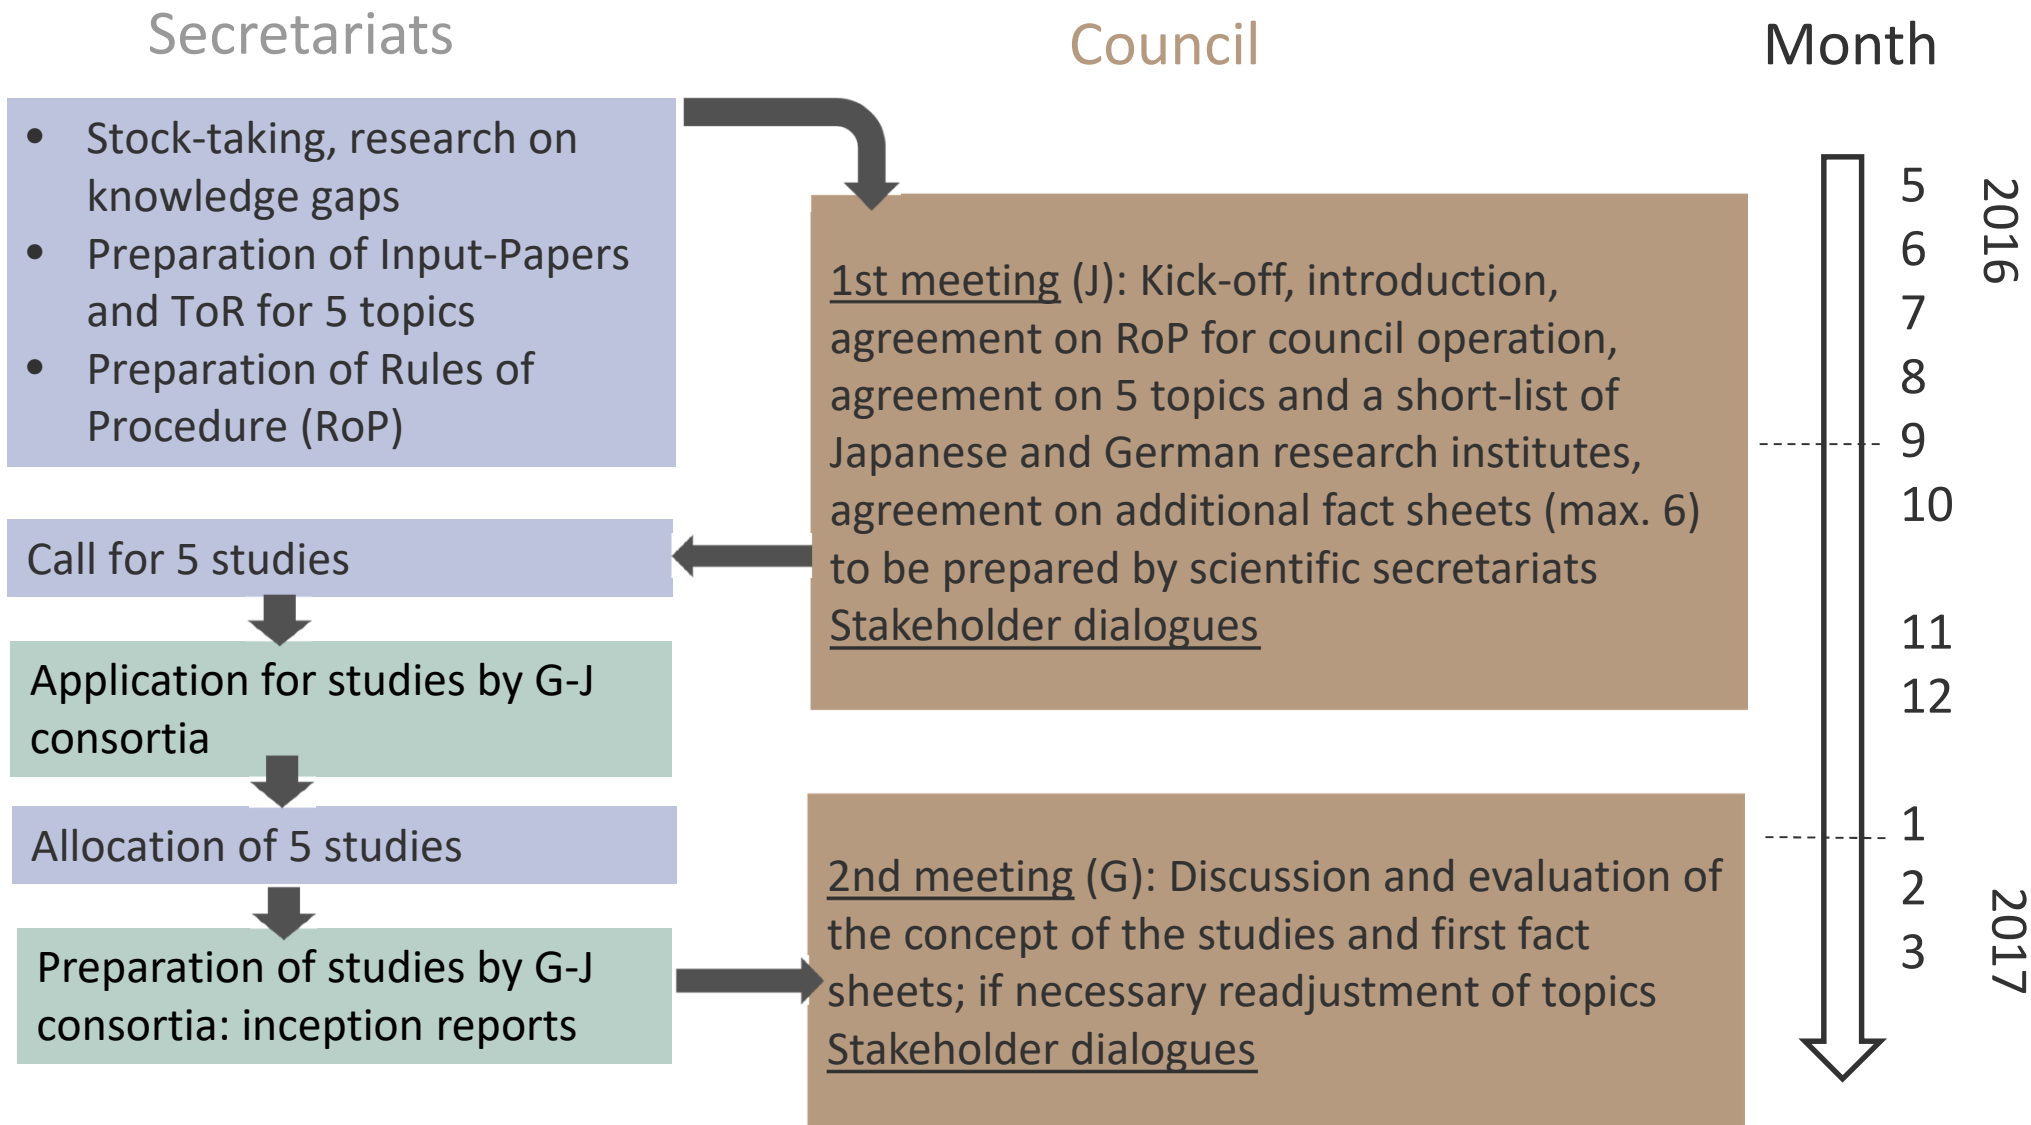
Secretariats

Council

Month

- Stock-taking, research on knowledge gaps
- Preparation of Input-Papers and ToR for 5 topics
- Preparation of Rules of Procedure (RoP)

1st meeting (J): Kick-off, introduction, agreement on RoP for council operation, agreement on 5 topics and a short-list of Japanese and German research institutes, agreement on additional fact sheets (max. 6) to be prepared by scientific secretariats
Stakeholder dialogues

Call for 5 studies

Application for studies by G-J consortia

Allocation of 5 studies

Preparation of studies by G-J consortia: inception reports

2nd meeting (G): Discussion and evaluation of the concept of the studies and first fact sheets; if necessary readjustment of topics
Stakeholder dialogues

5
6
7
8
9
10
11
12
1
2
3

2016

2017